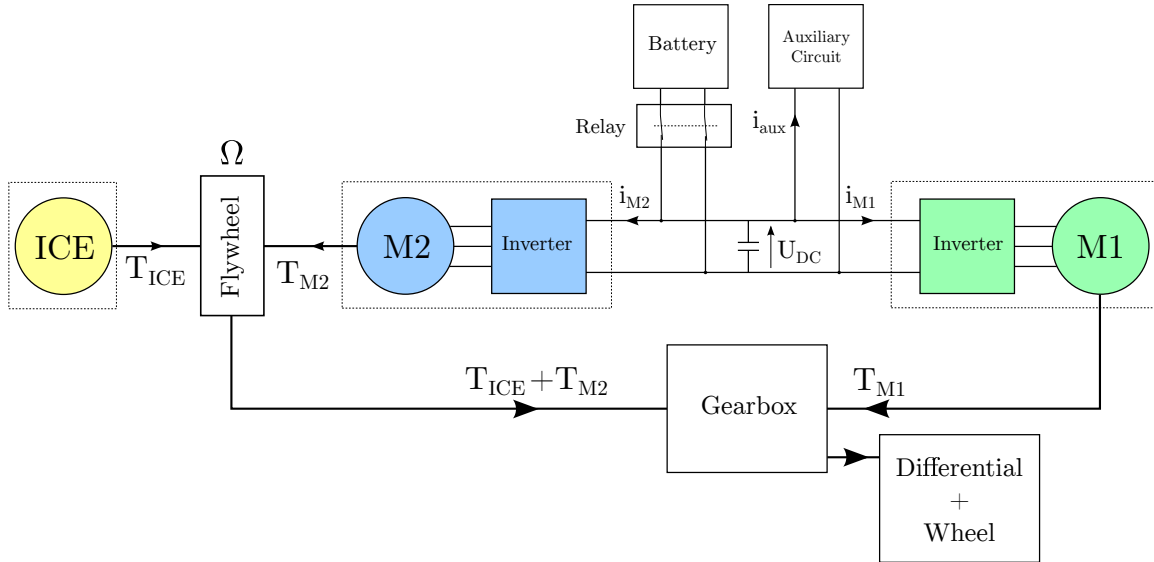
Battery

Auxiliary Circuit

Relay

$i_{aux}$

$\Omega$

$i_{M2}$

$i_{M1}$

ICE

$T_{ICE}$

Flywheel

$T_{M2}$

M2

Inverter

$U_{DC}$

Inverter

M1

$T_{ICE}+T_{M2}$

Gearbox

$T_{M1}$

Differential
+
Wheel